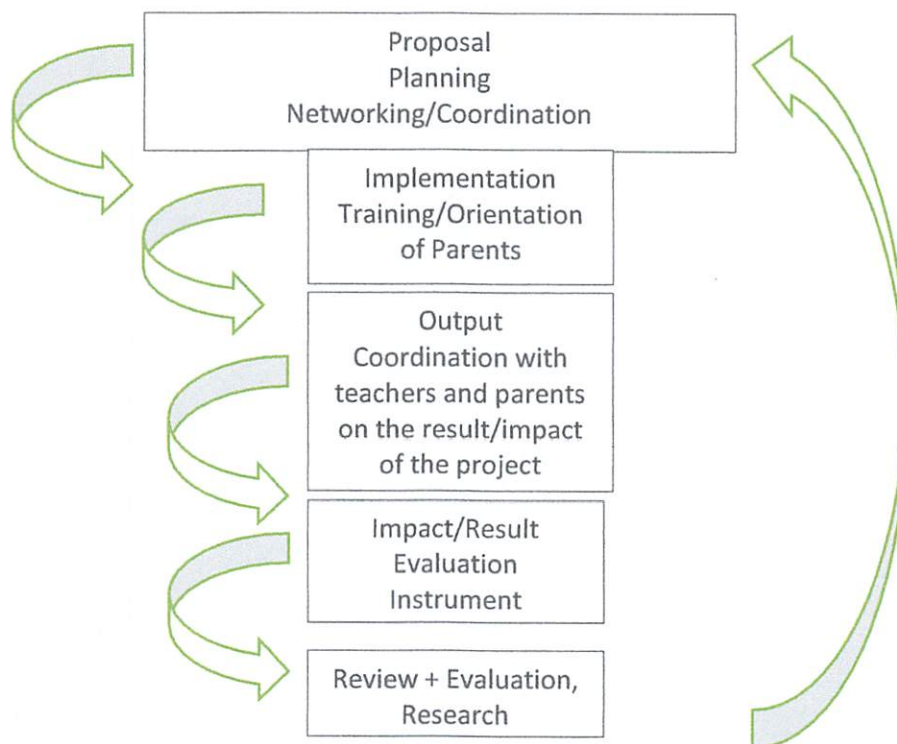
Proposal
Planning
Networking/Coordination

Implementation
Training/Orientation
of Parents

Output
Coordination with
teachers and parents
on the result/impact
of the project

Impact/Result
Evaluation
Instrument

Review + Evaluation,
Research